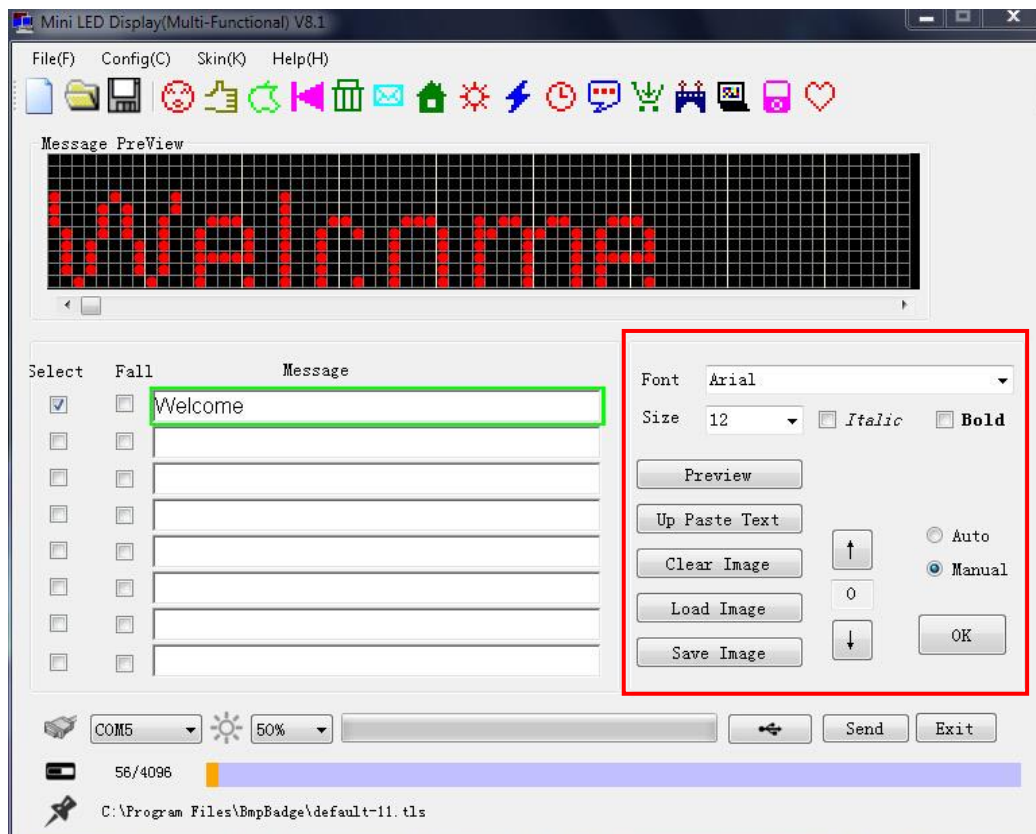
Mini LED Display(Multi-Functional) V8.1

File(F) Config(C) Skin(K) Help(H)

Message PreView

Welcome

Select Fall Message

Welcome

Font Arial

Size 12 Italic Bold

Preview

Up Paste Text

Clear Image

Load Image

Save Image

0

Auto

Manual

OK

COM5 50% Send Exit

56/4096

C:\Program Files\BmpBadge\default-11.tls